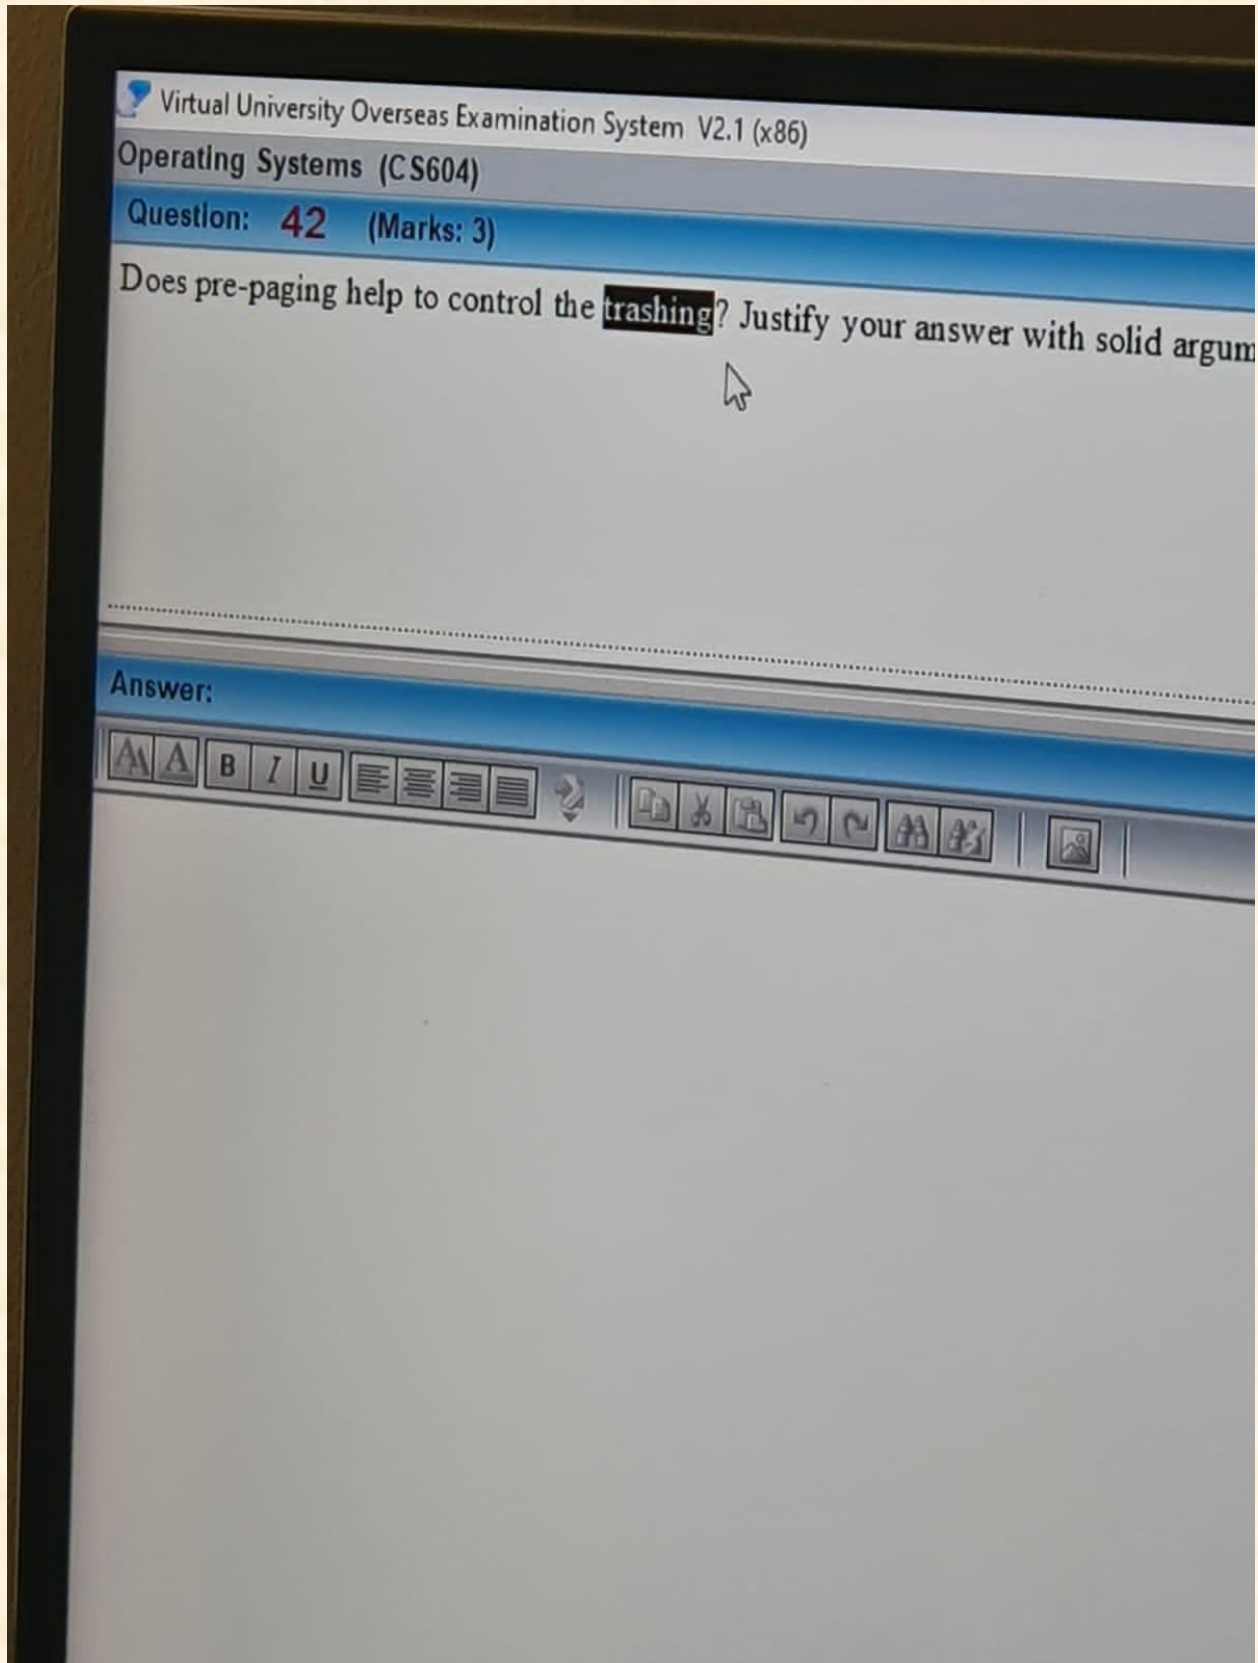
Virtual University Overseas Examination System V2.1 (x86)
Operating Systems (CS604)
Question: 42 (Marks: 3)

Does pre-paging help to control the trashing? Justify your answer with solid argum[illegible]

Answer:

B I U